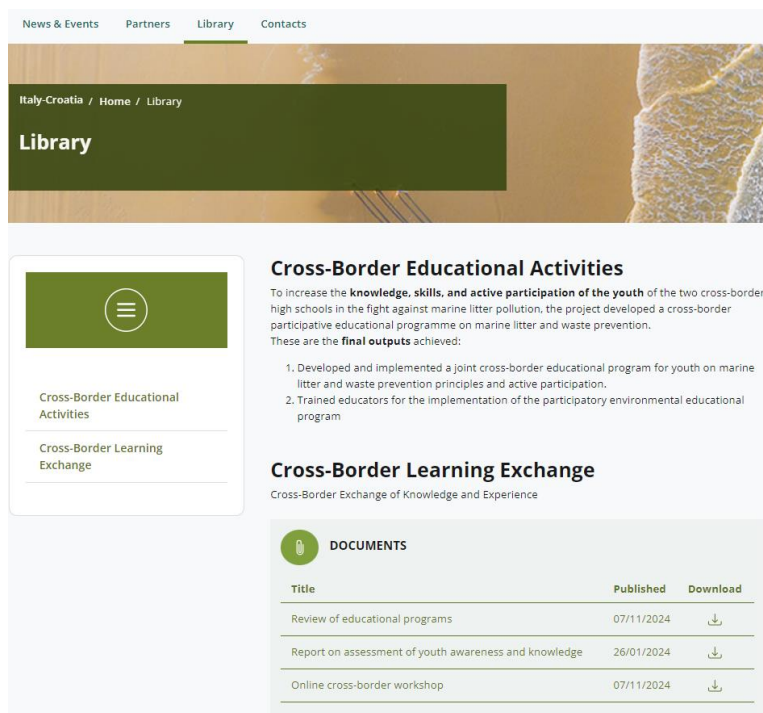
News & Events Partners Library Contacts

Italy-Croatia / Home / Library

Library

Cross-Border Educational Activities

Cross-Border Learning Exchange

Cross-Border Educational Activities

To increase the **knowledge, skills, and active participation of the youth** of the two cross-border high schools in the fight against marine litter pollution, the project developed a cross-border participative educational programme on marine litter and waste prevention.
These are the **final outputs** achieved:

1. Developed and implemented a joint cross-border educational program for youth on marine litter and waste prevention principles and active participation.
2. Trained educators for the implementation of the participatory environmental educational program

Cross-Border Learning Exchange

Cross-Border Exchange of Knowledge and Experience

DOCUMENTS

| Title | Published | Download |
|---|---|---|
| Review of educational programs | 07/11/2024 | |
| Report on assessment of youth awareness and knowledge | 26/01/2024 | |
| Online cross-border workshop | 07/11/2024 | |